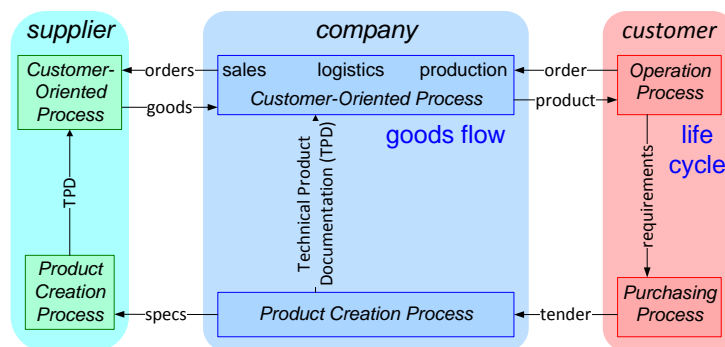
supplier

company

customer

Customer-Oriented Process

orders

goods

sales logistics production

Customer-Oriented Process

order

product

Operation Process

goods flow

life cycle

TPD

Technical Product Documentation (TPD)

requirements

Product Creation Process

specs

Product Creation Process

tender

Purchasing Process